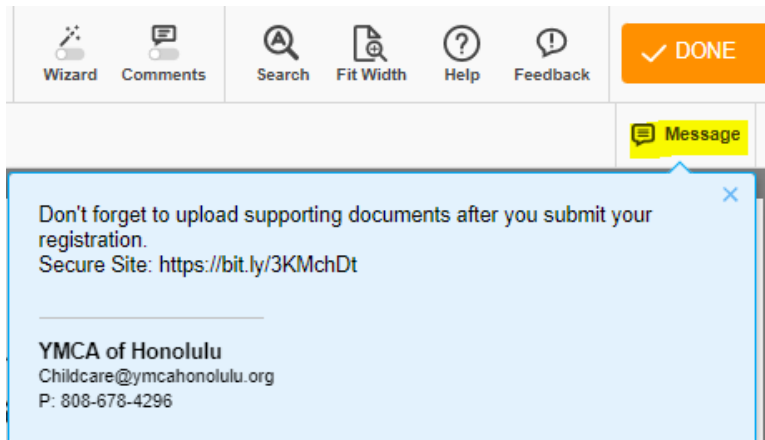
Wizard Comments Search Fit Width Help Feedback DONE

Message

Don't forget to upload supporting documents after you submit your registration.
Secure Site: https://bit.ly/3KMchDt

YMCA of Honolulu
Childcare@ymcahonolulu.org
P: 808-678-4296